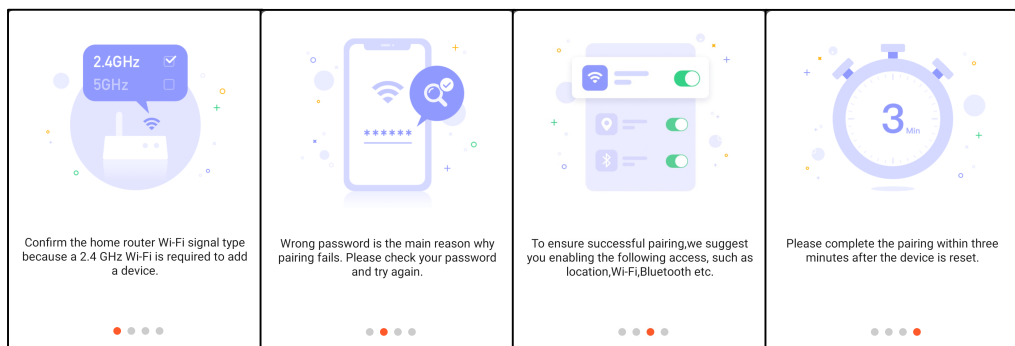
2.4GHz
5GHz

Confirm the home router Wi-Fi signal type because a 2.4 GHz Wi-Fi is required to add a device.

******

Wrong password is the main reason why pairing fails. Please check your password and try again.

To ensure successful pairing,we suggest you enabling the following access, such as location,Wi-Fi,Bluetooth etc.

3 Min

Please complete the pairing within three minutes after the device is reset.